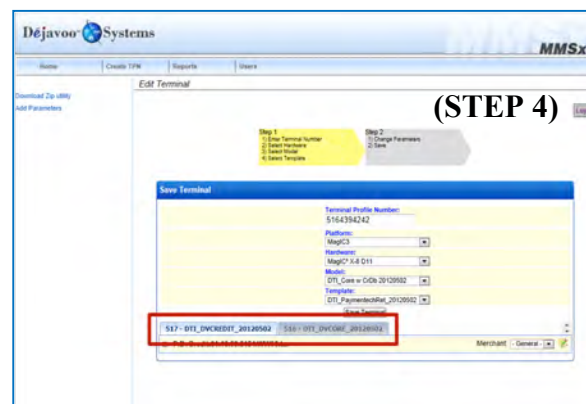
Déjavoo Systems

MMSx

Home | Create TPN | Reports | Users

Download Zip utility
Add Parameters

Edit Terminal

(STEP 4)

Step 1
1) Enter Terminal Number
2) Select Hardware
3) Select Model
4) Select Template

Step 2
1) Change Parameters
2) Save

Save Terminal

Terminal Profile Number:
5164394242
Platform:
MagIC3
Hardware:
MagIC* X-8 D11
Model:
DTI_Core w CrDb 20120502
Template:
DTI_PaymentechRet_20120502

Save Terminal

517 - DTI_DVCREDIT_20120502 | 516 - DTI_DVCDBT_20120502

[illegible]

Merchant General